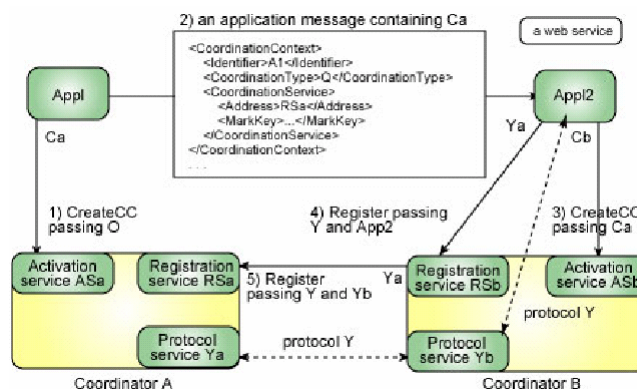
2) an application message containing Ca

a web service

<CoordinationContext>
<Identifier>A1</Identifier>
<CoordinationType>Q</CoordinationType>
<CoordinationService>
<Address>RSa</Address>
<MarkKey>...</MarkKey>
</CoordinationService>
</CoordinationContext>
...

Appl

Ca

Appl2

Ya

Cb

1) CreateCC passing O

4) Register passing Y and App2

3) CreateCC passing Ca

Activation service ASa

Registration service RSa

5) Register passing Y and Yb

Ya

Registration service RSb

Activation service ASb

protocol Y

Protocol service Ya

protocol Y

Protocol service Yb

Coordinator A

Coordinator B